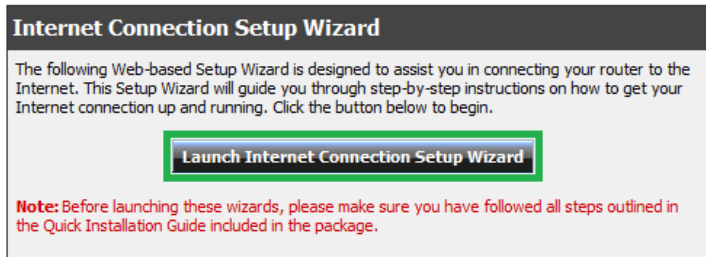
Internet Connection Setup Wizard

The following Web-based Setup Wizard is designed to assist you in connecting your router to the Internet. This Setup Wizard will guide you through step-by-step instructions on how to get your Internet connection up and running. Click the button below to begin.

Launch Internet Connection Setup Wizard

Note: Before launching these wizards, please make sure you have followed all steps outlined in the Quick Installation Guide included in the package.